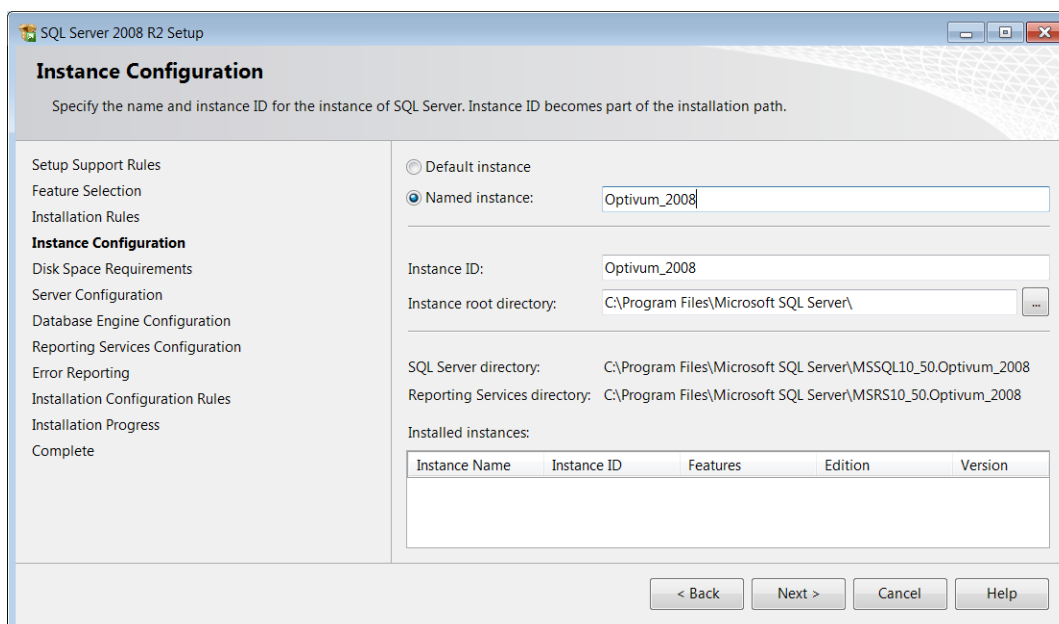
SQL Server 2008 R2 Setup

Instance Configuration

Specify the name and instance ID for the instance of SQL Server. Instance ID becomes part of the installation path.

Setup Support Rules
Feature Selection
Installation Rules
Instance Configuration
Disk Space Requirements
Server Configuration
Database Engine Configuration
Reporting Services Configuration
Error Reporting
Installation Configuration Rules
Installation Progress
Complete

Default instance
Named instance: Optivum_2008

Instance ID: Optivum_2008
Instance root directory: C:\Program Files\Microsoft SQL Server\ ...

SQL Server directory: C:\Program Files\Microsoft SQL Server\MSSQL10_50.Optivum_2008
Reporting Services directory: C:\Program Files\Microsoft SQL Server\MSRS10_50.Optivum_2008

Installed instances:

| Instance Name | Instance ID | Features | Edition | Version |
|---|---|---|---|---|

< Back   Next >   Cancel   Help